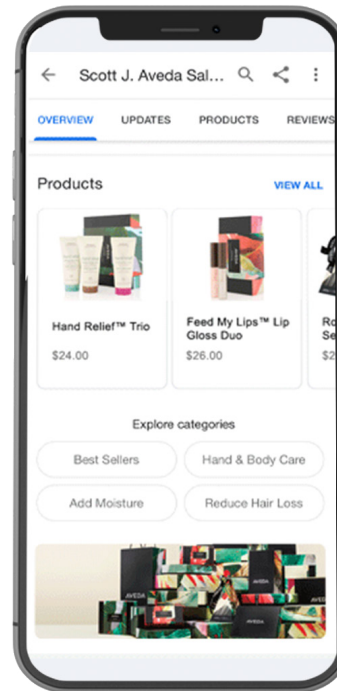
Scott J. Aveda Sal...

OVERVIEW UPDATES PRODUCTS REVIEWS

Products

VIEW ALL

Hand Relief™ Trio

$24.00

Feed My Lips™ Lip Gloss Duo

$26.00

Ro
Se

$2

Explore categories

Best Sellers

Hand & Body Care

Add Moisture

Reduce Hair Loss

AVEDA